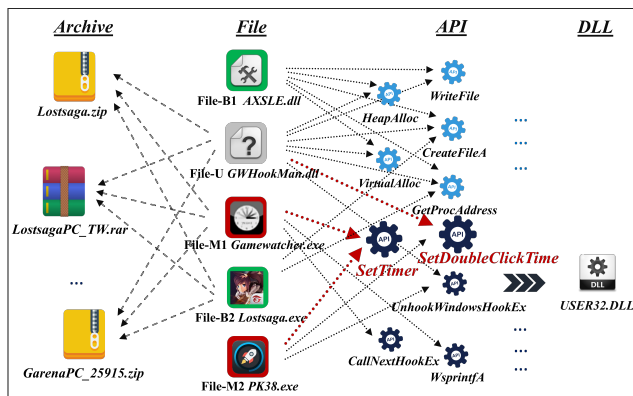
Archive
File
API
DLL

Lostsaga.zip
LostsagaPC_TW.rar
...
GarenaPC_25915.zip

File-B1 AXSLE.dll
File-U GWHookMan.dll
File-M1 Gamewatcher.exe
File-B2 Lostsaga.exe
File-M2 PK38.exe

WriteFile
HeapAlloc
CreateFileA
VirtualAlloc
GetProcAddress
SetTimer
SetDoubleClickTime
UnhookWindowsHookEx
CallNextHookEx
WsprintfA
...
...
...

USER32.DLL